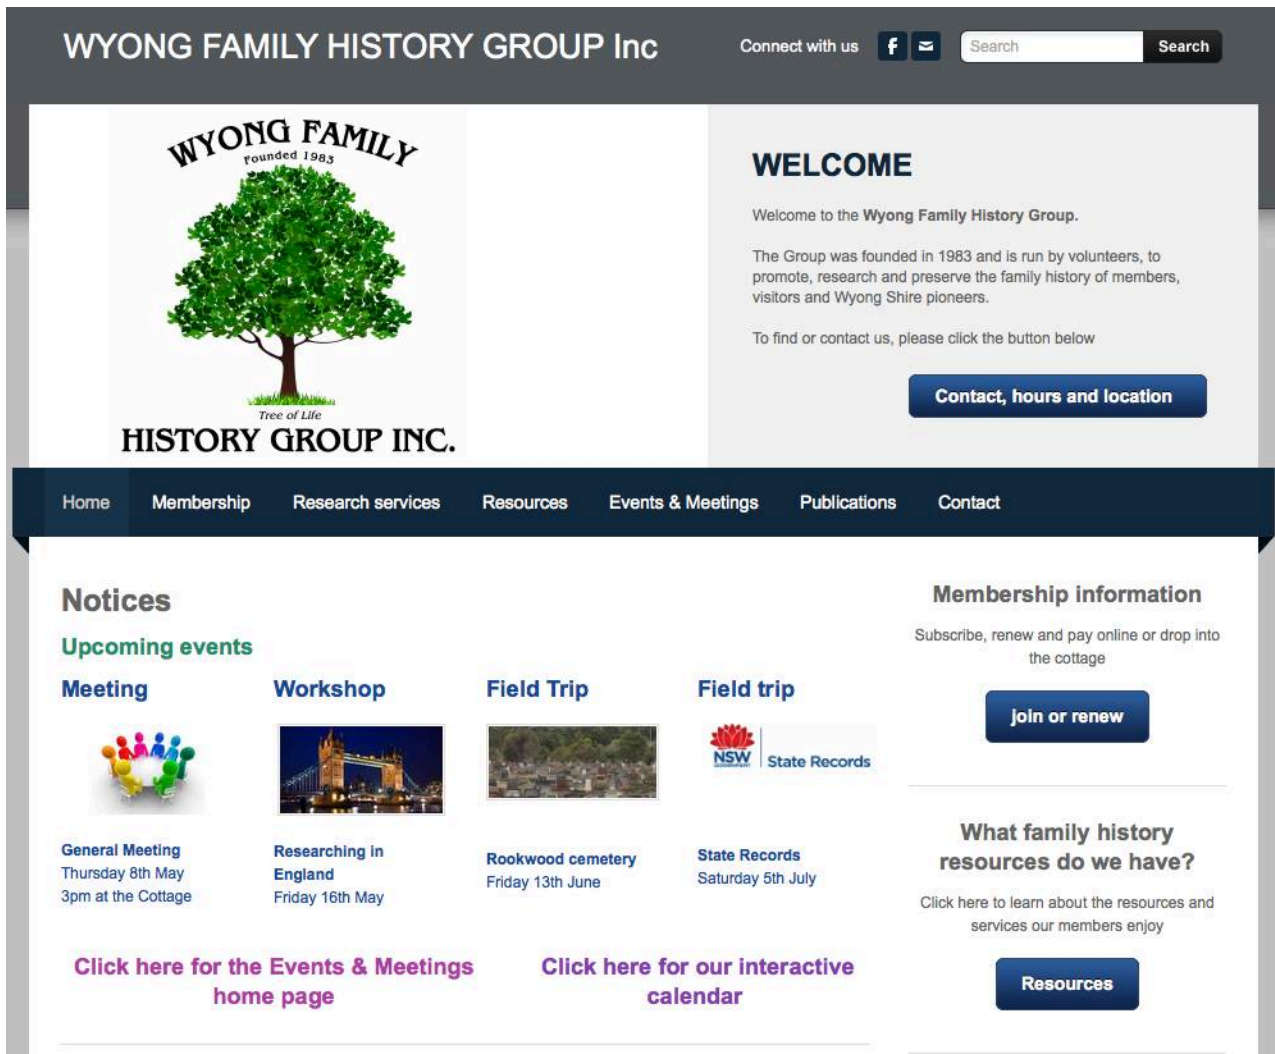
WYONG FAMILY HISTORY GROUP Inc

Connect with us

Search

Search

WYONG FAMILY
Founded 1983

Tree of Life

HISTORY GROUP INC.

WELCOME

Welcome to the Wyong Family History Group.

The Group was founded in 1983 and is run by volunteers, to promote, research and preserve the family history of members, visitors and Wyong Shire pioneers.

To find or contact us, please click the button below

Contact, hours and location

Home Membership Research services Resources Events & Meetings Publications Contact

Notices

Upcoming events

Meeting

General Meeting
Thursday 8th May
3pm at the Cottage

Workshop

Researching in England
Friday 16th May

Field Trip

Rookwood cemetery
Friday 13th June

Field trip

NSW State Records

State Records
Saturday 5th July

Click here for the Events & Meetings home page

Click here for our interactive calendar

Membership information

Subscribe, renew and pay online or drop into the cottage

Join or renew

What family history resources do we have?

Click here to learn about the resources and services our members enjoy

Resources